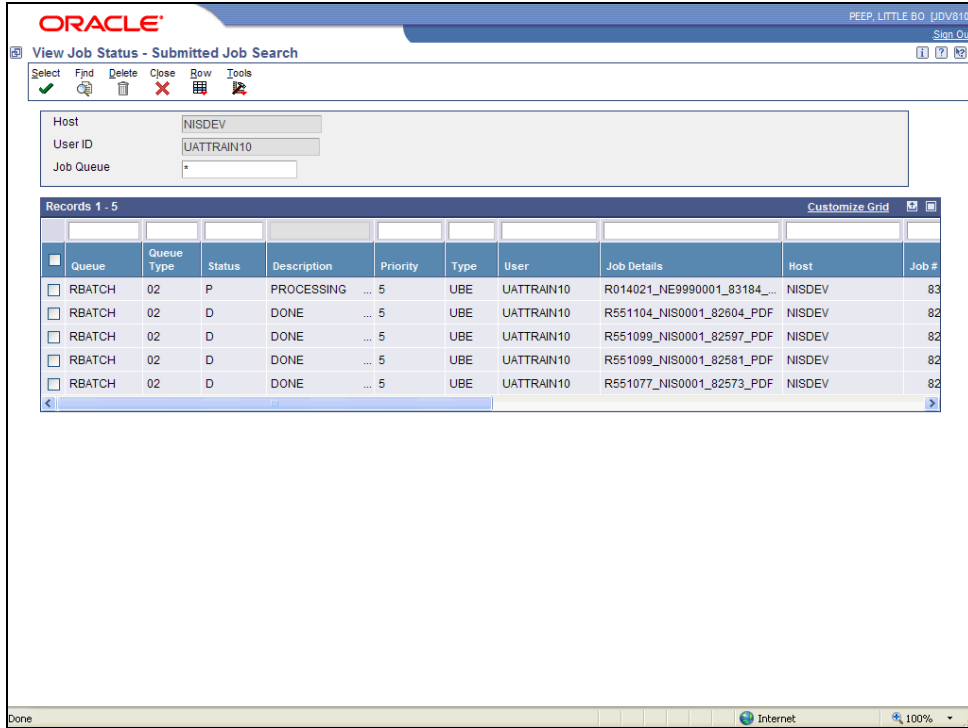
ORACLE

PEEP, LITTLE BO [JDV81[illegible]

Sign Ou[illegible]

View Job Status - Submitted Job Search

Select Find Delete Close Row Tools

Host NISDEV

User ID UATTRAIN10

Job Queue *

Records 1 - 5

Customize Grid

| | Queue | Queue Type | Status | Description | Priority | Type | User | Job Details | Host | Job # |
|---|---|---|---|---|---|---|---|---|---|---|
| | RBATCH | 02 | P | PROCESSING ... | 5 | UBE | UATTRAIN10 | R014021_NE9990001_83184_... | NISDEV | 83 |
| | RBATCH | 02 | D | DONE ... | 5 | UBE | UATTRAIN10 | R551104_NIS0001_82604_PDF | NISDEV | 82 |
| | RBATCH | 02 | D | DONE ... | 5 | UBE | UATTRAIN10 | R551099_NIS0001_82597_PDF | NISDEV | 82 |
| | RBATCH | 02 | D | DONE ... | 5 | UBE | UATTRAIN10 | R551099_NIS0001_82581_PDF | NISDEV | 82 |
| | RBATCH | 02 | D | DONE ... | 5 | UBE | UATTRAIN10 | R551077_NIS0001_82573_PDF | NISDEV | 82 |

Done

Internet

100%